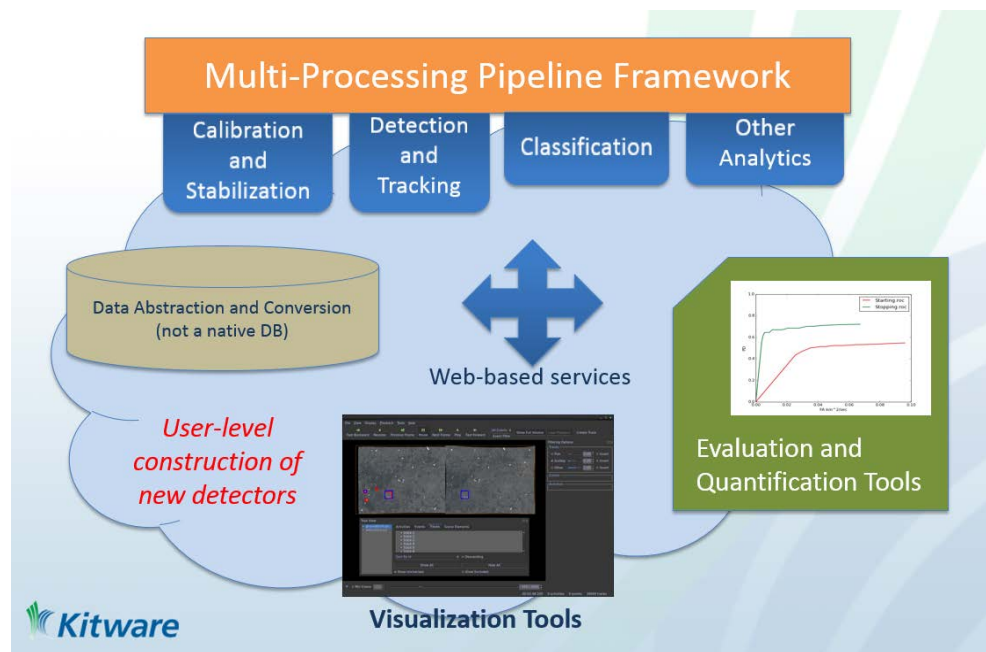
Multi-Processing Pipeline Framework

Calibration and Stabilization

Detection and Tracking

Classification

Other Analytics

Data Abstraction and Conversion (not a native DB)

Web-based services

Starting roc
Stopping roc

Evaluation and Quantification Tools

User-level construction of new detectors

Visualization Tools

Kitware